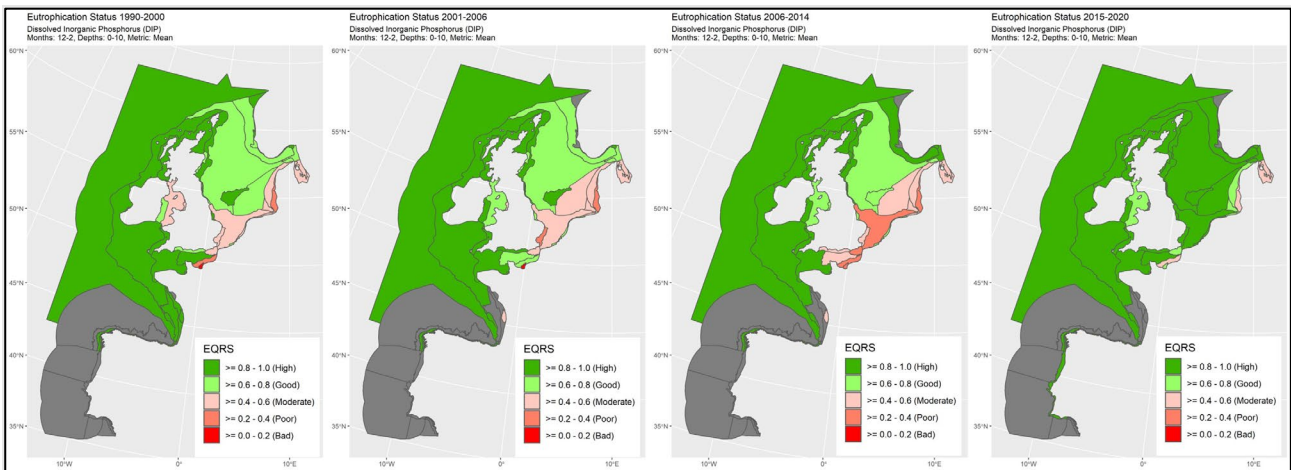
Eutrophication Status 1990-2000
Dissolved Inorganic Phosphorus (DIP)
Months: 12-2, Depths: 0-10, Metric: Mean

60°N
55°N
50°N
45°N
40°N
35°N
10°W
0°
10°E

EQRS
>= 0.8 - 1.0 (High)
>= 0.6 - 0.8 (Good)
>= 0.4 - 0.6 (Moderate)
>= 0.2 - 0.4 (Poor)
>= 0.0 - 0.2 (Bad)

Eutrophication Status 2001-2006
Dissolved Inorganic Phosphorus (DIP)
Months: 12-2, Depths: 0-10, Metric: Mean

60°N
55°N
50°N
45°N
40°N
35°N
10°W
0°
10°E

EQRS
>= 0.8 - 1.0 (High)
>= 0.6 - 0.8 (Good)
>= 0.4 - 0.6 (Moderate)
>= 0.2 - 0.4 (Poor)
>= 0.0 - 0.2 (Bad)

Eutrophication Status 2006-2014
Dissolved Inorganic Phosphorus (DIP)
Months: 12-2, Depths: 0-10, Metric: Mean

60°N
55°N
50°N
45°N
40°N
35°N
10°W
0°
10°E

EQRS
>= 0.8 - 1.0 (High)
>= 0.6 - 0.8 (Good)
>= 0.4 - 0.6 (Moderate)
>= 0.2 - 0.4 (Poor)
>= 0.0 - 0.2 (Bad)

Eutrophication Status 2015-2020
Dissolved Inorganic Phosphorus (DIP)
Months: 12-2, Depths: 0-10, Metric: Mean

60°N
55°N
50°N
45°N
40°N
35°N
10°W
0°
10°E

EQRS
>= 0.8 - 1.0 (High)
>= 0.6 - 0.8 (Good)
>= 0.4 - 0.6 (Moderate)
>= 0.2 - 0.4 (Poor)
>= 0.0 - 0.2 (Bad)